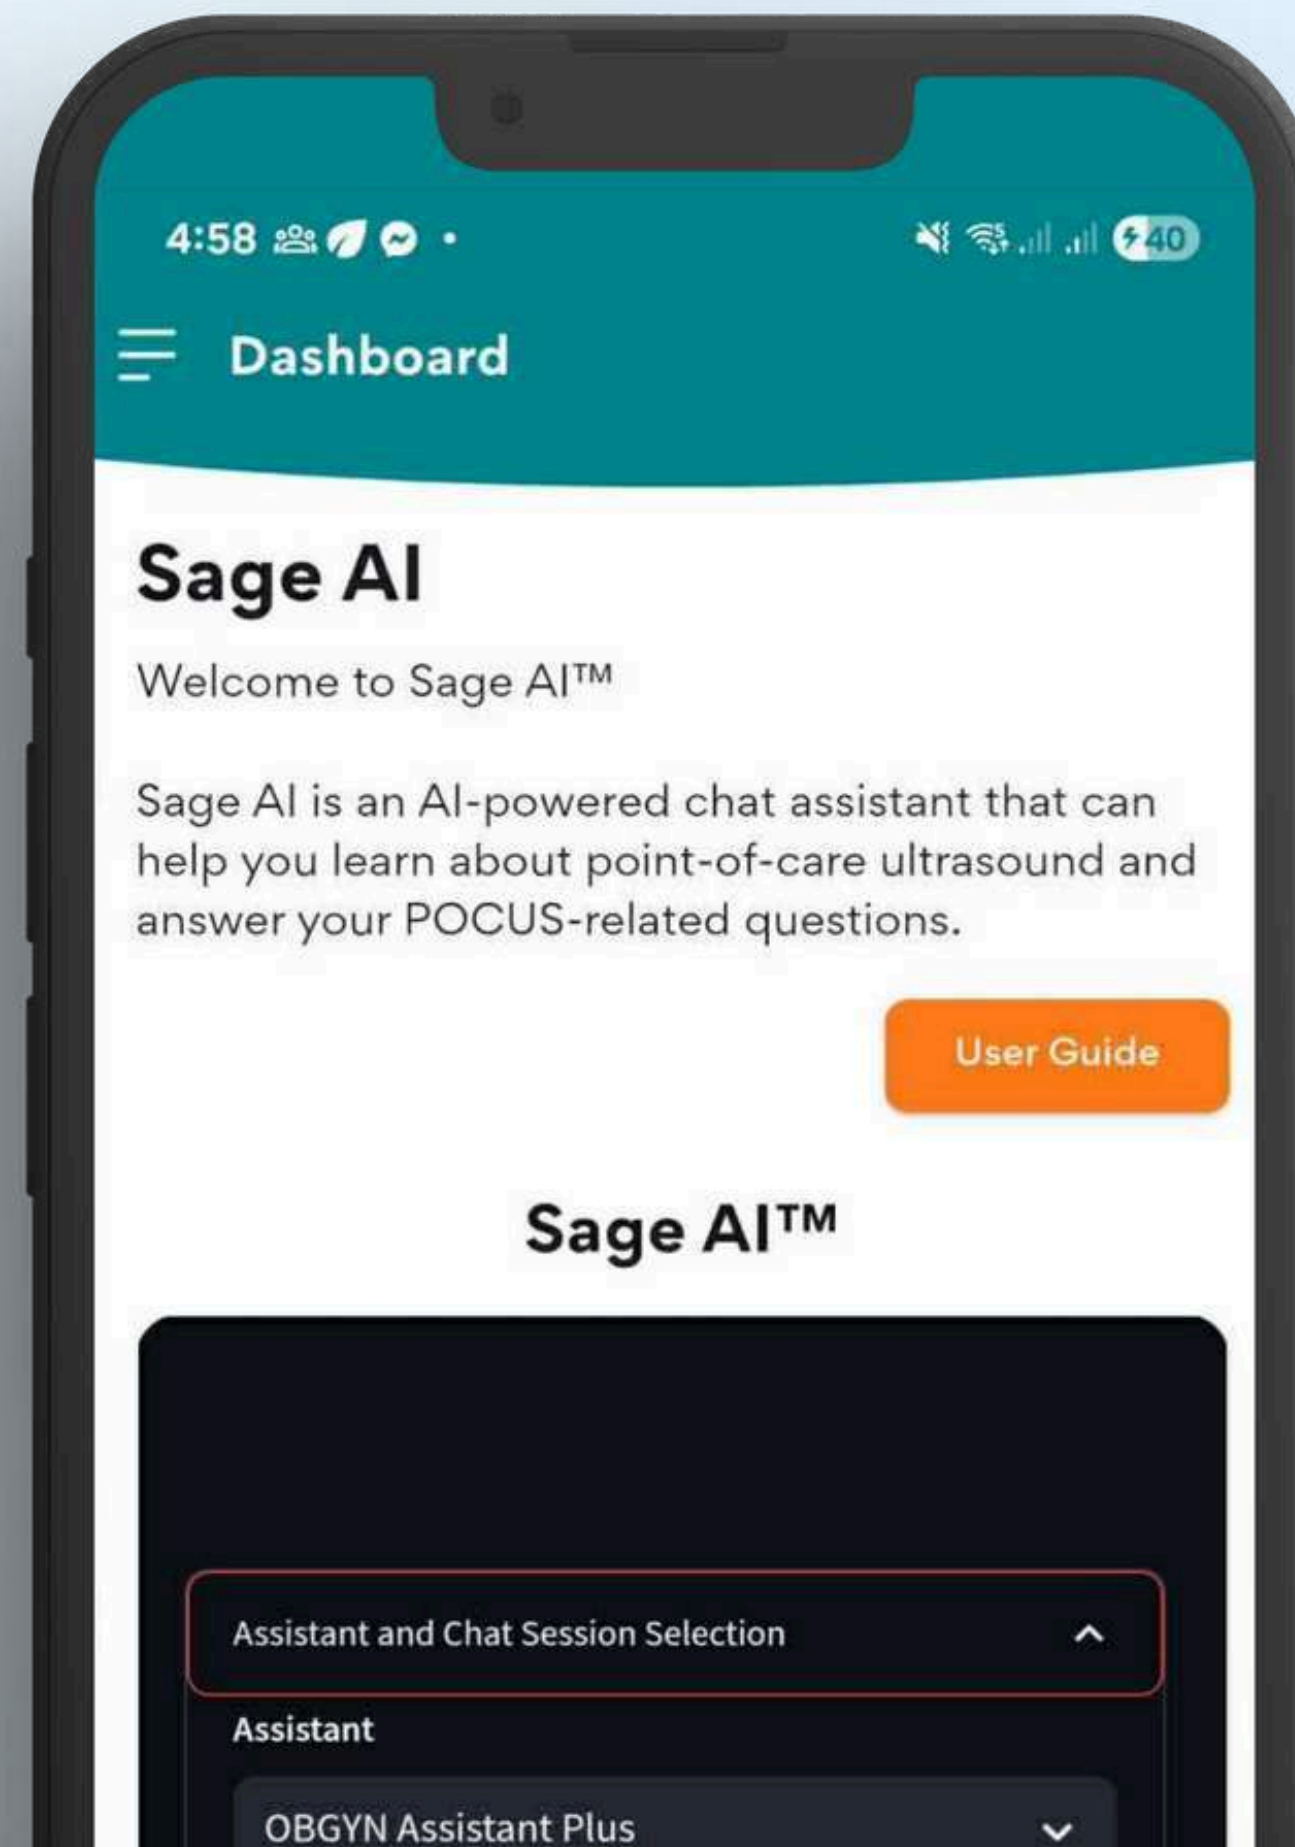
4:58

40

Dashboard

Sage AI

Welcome to Sage AI™

Sage AI is an AI-powered chat assistant that can help you learn about point-of-care ultrasound and answer your POCUS-related questions.

User Guide

Sage AI™

Assistant and Chat Session Selection

Assistant

OBGYN Assistant Plus